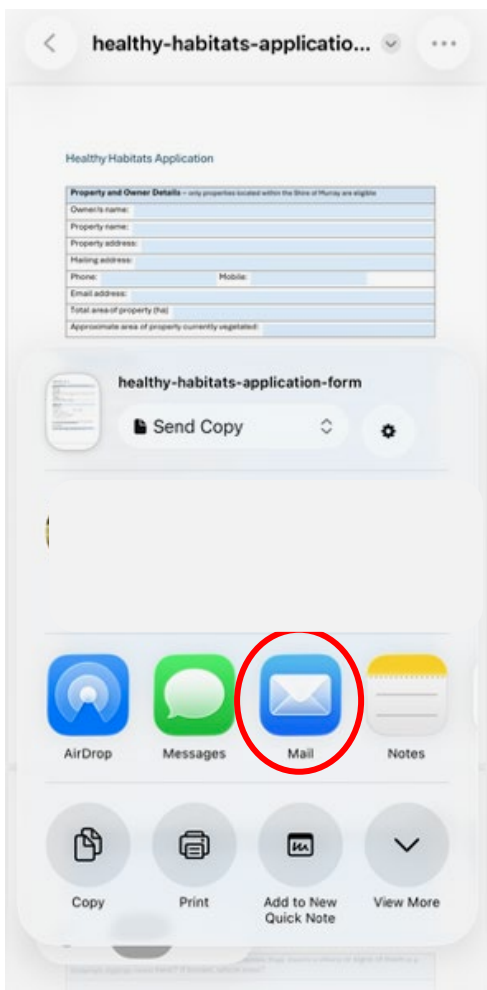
healthy-habitats-applicatio...

Healthy Habitats Application

| Property and Owner Details – only properties located within the Shire of Murray are eligible | |
|---|---|
| Owner/s name: | |
| Property name: | |
| Property address: | |
| Mailing address: | |
| Phone: | Mobile: |
| Email address: | |
| Total area of property (ha): | |
| Approximate area of property currently vegetated: | |

healthy-habitats-application-form

Send Copy

AirDrop

Messages

Mail

Notes

Copy

Print

Add to New Quick Note

View More